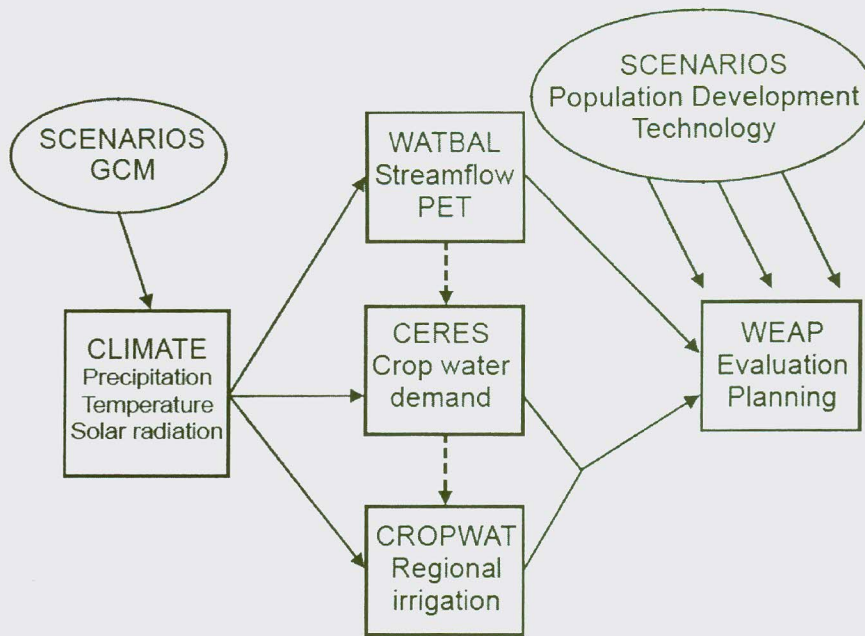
SCENARIOS
GCM

CLIMATE
Precipitation
Temperature
Solar radiation

WATBAL
Streamflow
PET

CERES
Crop water
demand

CROPWAT
Regional
irrigation

SCENARIOS
Population Development
Technology

WEAP
Evaluation
Planning